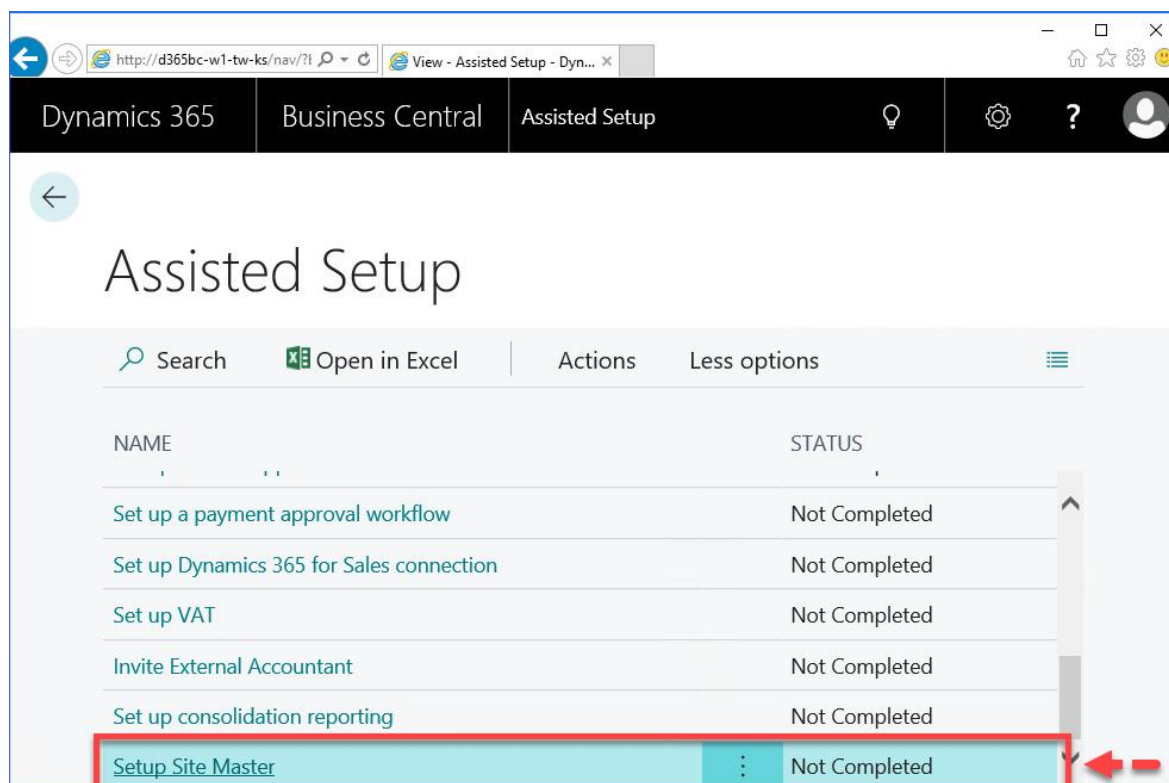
http://d365bc-w1-tw-ks/nav/?I

View - Assisted Setup - Dyn...

Dynamics 365

Business Central

Assisted Setup

?

Assisted Setup

Search

Open in Excel

Actions

Less options

| NAME | STATUS |
|---|---|
| Set up a payment approval workflow | Not Completed |
| Set up Dynamics 365 for Sales connection | Not Completed |
| Set up VAT | Not Completed |
| Invite External Accountant | Not Completed |
| Set up consolidation reporting | Not Completed |
| Setup Site Master | Not Completed |